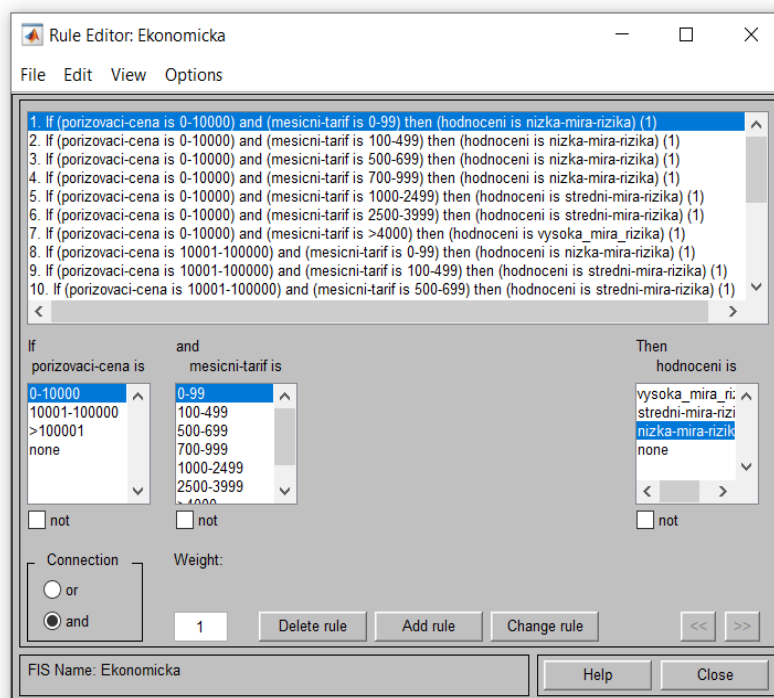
Rule Editor: Ekonomicka

File Edit View Options

1. If (porizovaci-cena is 0-10000) and (mesicni-tarif is 0-99) then (hodnoceni is nizka-mira-rizika) (1)
2. If (porizovaci-cena is 0-10000) and (mesicni-tarif is 100-499) then (hodnoceni is nizka-mira-rizika) (1)
3. If (porizovaci-cena is 0-10000) and (mesicni-tarif is 500-699) then (hodnoceni is nizka-mira-rizika) (1)
4. If (porizovaci-cena is 0-10000) and (mesicni-tarif is 700-999) then (hodnoceni is nizka-mira-rizika) (1)
5. If (porizovaci-cena is 0-10000) and (mesicni-tarif is 1000-2499) then (hodnoceni is stredni-mira-rizika) (1)
6. If (porizovaci-cena is 0-10000) and (mesicni-tarif is 2500-3999) then (hodnoceni is stredni-mira-rizika) (1)
7. If (porizovaci-cena is 0-10000) and (mesicni-tarif is >4000) then (hodnoceni is vysoka_mira_rizika) (1)
8. If (porizovaci-cena is 10001-100000) and (mesicni-tarif is 0-99) then (hodnoceni is nizka-mira-rizika) (1)
9. If (porizovaci-cena is 10001-100000) and (mesicni-tarif is 100-499) then (hodnoceni is stredni-mira-rizika) (1)
10. If (porizovaci-cena is 10001-100000) and (mesicni-tarif is 500-699) then (hodnoceni is stredni-mira-rizika) (1)

If
porizovaci-cena is
0-10000
10001-100000
>100001
none
not

and
mesicni-tarif is
0-99
100-499
500-699
700-999
1000-2499
2500-3999
>4000
not

Then
hodnoceni is
vysoka_mira_ri
stredni-mira-rizi
nizka-mira-rizik
none
not

Connection
or
and

Weight:
1

Delete rule
Add rule
Change rule
<<
>>

FIS Name: Ekonomicka

Help
Close